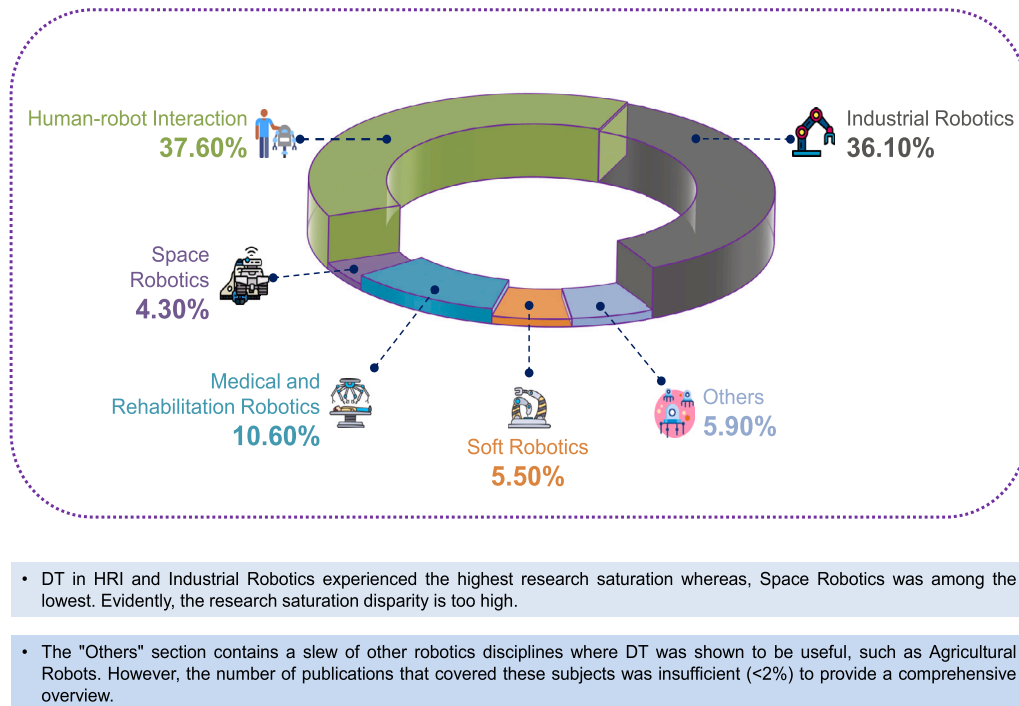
Human-robot Interaction
37.60%

Industrial Robotics
36.10%

Space Robotics
4.30%

Medical and Rehabilitation Robotics
10.60%

Soft Robotics
5.50%

Others
5.90%

• DT in HRI and Industrial Robotics experienced the highest research saturation whereas, Space Robotics was among the lowest. Evidently, the research saturation disparity is too high.

• The "Others" section contains a slew of other robotics disciplines where DT was shown to be useful, such as Agricultural Robots. However, the number of publications that covered these subjects was insufficient (<2%) to provide a comprehensive overview.